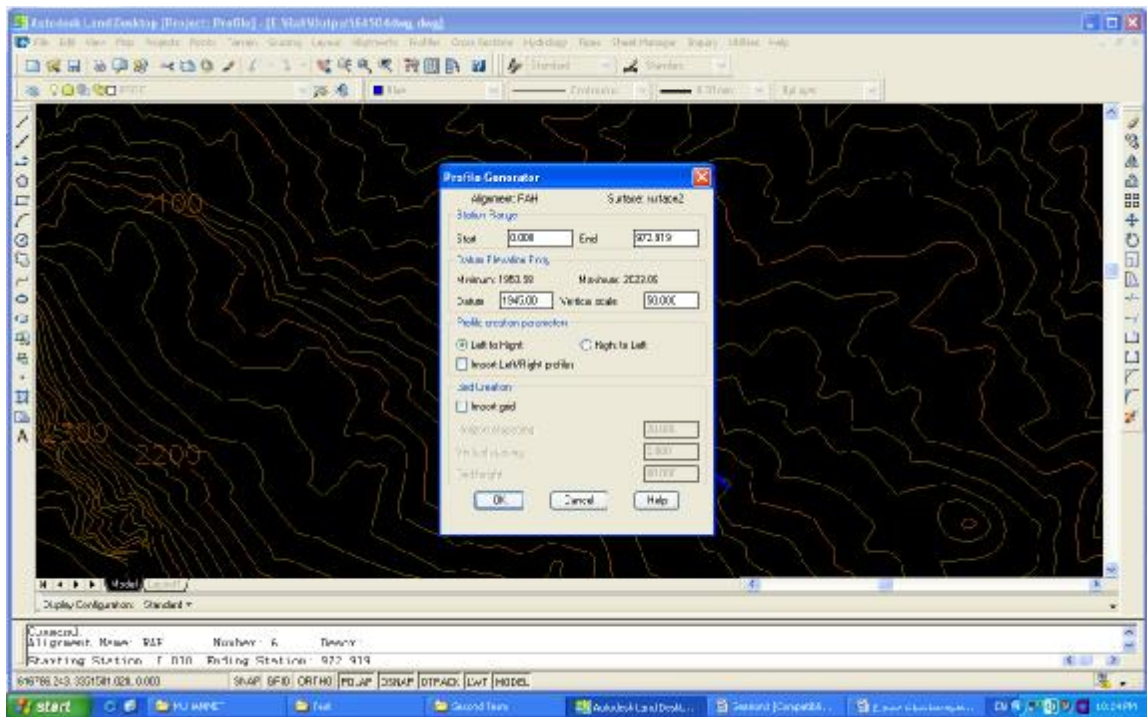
Autodesk Land Desktop [Project: Profile] - [E:\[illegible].dwg]

File Edit View Map Projects Points Terrain Grading Layout Alignments Profiles Cross Sections Hydrology Parcels Sheet Manager Inquiry Utilities Help

Standard Standard

Continuous 0.30 mm ByLayer

2100

2300

2200

Profile Generator

Alignment: FAH

Surface: surface2

Station Range

Start 0.000

End 972.919

Datum Elevation Freq.

Minimum: 1953.59

Maximum: 2022.06

Datum 1945.00

Vertical scale 10.000

Profile creation parameters

Left to Right

Right to Left

Import Left/Right profiles

Grid Creation

Import grid

Station spacing

Vertical spacing

Grid height

OK

Cancel

Help

Model Layout1

Display Configuration: Standard

Command:
Alignment Name: FAH Number: 6 Descr:
Starting Station: 0.000 Ending Station: 972.919

616786.243, 3331581.028, 0.000 SNAP GRID ORTHO POLAR OSNAP OTRACK LWT MODEL

start

Autodesk Land Deskt...

Second [Compatib...

10:24 PM